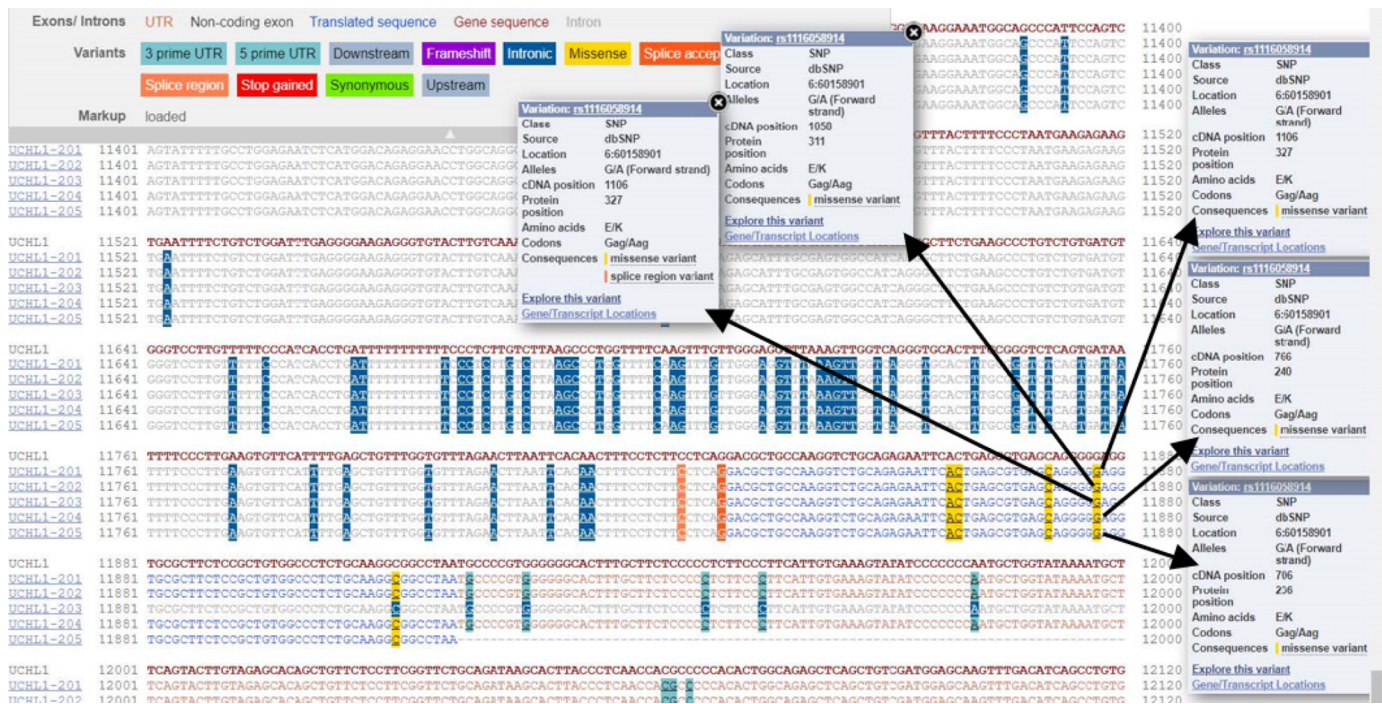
Exons/ Introns UTR Non-coding exon Translated sequence Gene sequence Intron

Variants 3 prime UTR 5 prime UTR Downstream Frameshift Intronic Missense Splice accep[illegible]

Splice region Stop gained Synonymous Upstream

Markup loaded

Variation: rs1116058914
Class SNP
Source dbSNP
Location 6:60158901
Alleles G/A (Forward strand)
cDNA position 1106
Protein position 327
Amino acids E/K
Codons Gag/Aag
Consequences missense variant
splice region variant
Explore this variant
Gene/Transcript Locations

Variation: rs1116058914
Class SNP
Source dbSNP
Location 6:60158901
Alleles G/A (Forward strand)
cDNA position 1050
Protein position 311
Amino acids E/K
Codons Gag/Aag
Consequences missense variant
Explore this variant
Gene/Transcript Locations

Variation: rs1116058914
Class SNP
Source dbSNP
Location 6:60158901
Alleles G/A (Forward strand)
cDNA position 1106
Protein position 327
Amino acids E/K
Codons Gag/Aag
Consequences missense variant
Explore this variant
Gene/Transcript Locations

Variation: rs1116058914
Class SNP
Source dbSNP
Location 6:60158901
Alleles G/A (Forward strand)
cDNA position 766
Protein position 240
Amino acids E/K
Codons Gag/Aag
Consequences missense variant
Explore this variant
Gene/Transcript Locations

Variation: rs1116058914
Class SNP
Source dbSNP
Location 6:60158901
Alleles G/A (Forward strand)
cDNA position 706
Protein position 236
Amino acids E/K
Codons Gag/Aag
Consequences missense variant
Explore this variant
Gene/Transcript Locations

UCHL1-201 11401 AGTATTTTTGCCTGGAGAATCTCATGGACAGAGGAACCTGGCAGG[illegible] 11520
UCHL1-202 11401 AGTATTTTTGCCTGGAGAATCTCATGGACAGAGGAACCTGGCAGG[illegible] 11520
UCHL1-203 11401 AGTATTTTTGCCTGGAGAATCTCATGGACAGAGGAACCTGGCAGG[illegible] 11520
UCHL1-204 11401 AGTATTTTTGCCTGGAGAATCTCATGGACAGAGGAACCTGGCAGG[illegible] 11520
UCHL1-205 11401 AGTATTTTTGCCTGGAGAATCTCATGGACAGAGGAACCTGGCAGG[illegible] 11520

UCHL1 11521 TGAATTTTCTGTCTGGATTTGAGGGGAAGAGGGTGTACTTGTCAA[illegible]CTTCTGAAGCCCTGTCTGTGATGT 11640
UCHL1-201 11521
UCHL1-202 11521
UCHL1-203 11521
UCHL1-204 11521
UCHL1-205 11521

UCHL1 11641 GGGTCCTTGTTTTTCCCATCACCTGATTTTTTTTTTCCCTCTTGTCTTAAGCCCTGGTTTTCAAGTTGTTGGGAGGTTAAAGTTGGTCAGGGTGCACTTTGCGGGTCTCAGTGATAA 11760
UCHL1-201 11641 11760
UCHL1-202 11641 11760
UCHL1-203 11641 11760
UCHL1-204 11641 11760
UCHL1-205 11641 11760

UCHL1 11761 TTTTCCCTTGAAGTGTTCATTTTGAGCTGTTTGGTGTTTAGAACTTAATTCACAACTTTCCTCTTCCTCAGGACGCTGCCAAGGTCTGCAGAGAATTCACTGAGCGTGAGCAGGGAGAGG 11880
UCHL1-201 11761 11880
UCHL1-202 11761 11880
UCHL1-203 11761 11880
UCHL1-204 11761 11880
UCHL1-205 11761 11880

UCHL1 11881 TGCGCTTCTCCGCTGTGGCCCTCTGCAAGGCGGCCTAATGCCCCGTGGGGGGCACTTTGCTTCTCCCCCTCTTCCCTTCATTGTGAAAGTATATCCCCCCCAATGCTGGTATAAAATGCT 12000
UCHL1-201 11881 12000
UCHL1-202 11881 12000
UCHL1-203 11881 12000
UCHL1-204 11881 12000
UCHL1-205 11881 TGCGCTTCTCCGCTGTGGCCCTCTGCAAGGCGGCCTAA 12000

UCHL1 12001 TCAGTACTTGTAGAGCACAGCTGTTCTCCTTCGGTTCTGCAGATAAGCACTTACCCTCAACCACGCCCCCACACTGGCAGAGCTCAGCTGTCGATGGAGCAAGTTTGACATCAGCCTGTG 12120
UCHL1-201 12001 12120
UCHL1-202 12001 12120